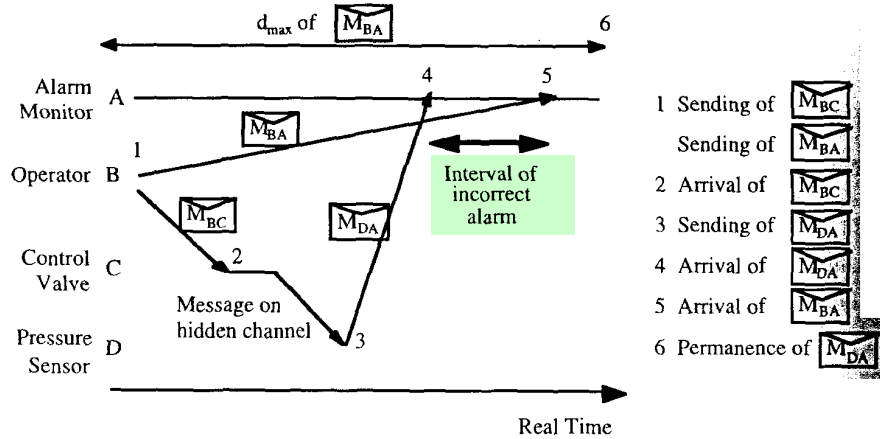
$d_{max}$ of $M_{BA}$

6

Alarm Monitor A

4

5

$M_{BA}$

1

Operator B

Interval of incorrect alarm

$M_{BC}$

$M_{DA}$

Control Valve C

2

Message on hidden channel

Pressure Sensor D

3

Real Time

1 Sending of $M_{BC}$

Sending of $M_{BA}$

2 Arrival of $M_{BC}$

3 Sending of $M_{DA}$

4 Arrival of $M_{DA}$

5 Arrival of $M_{BA}$

6 Permanence of $M_{DA}$